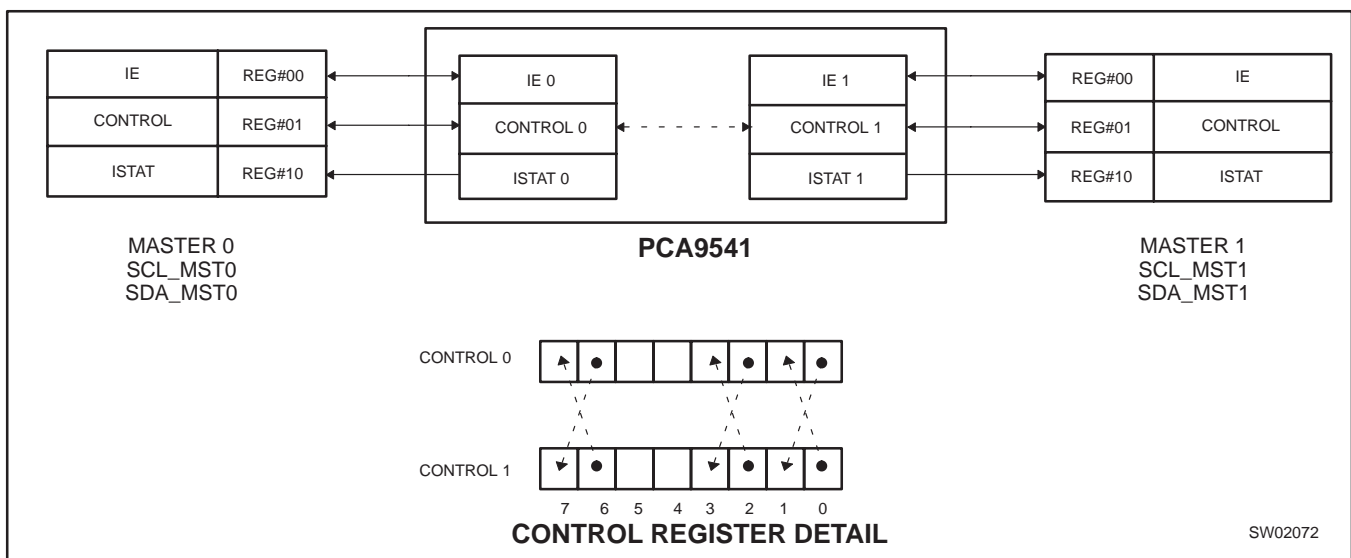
| IE | REG#00 |
|---|---|
| CONTROL | REG#01 |
| ISTAT | REG#10 |

IE 0
CONTROL 0
ISTAT 0

IE 1
CONTROL 1
ISTAT 1

| REG#00 | IE |
|---|---|
| REG#01 | CONTROL |
| REG#10 | ISTAT |

MASTER 0
SCL_MST0
SDA_MST0

PCA9541

MASTER 1
SCL_MST1
SDA_MST1

CONTROL 0

CONTROL 1

7 6 5 4 3 2 1 0

CONTROL REGISTER DETAIL

SW02072